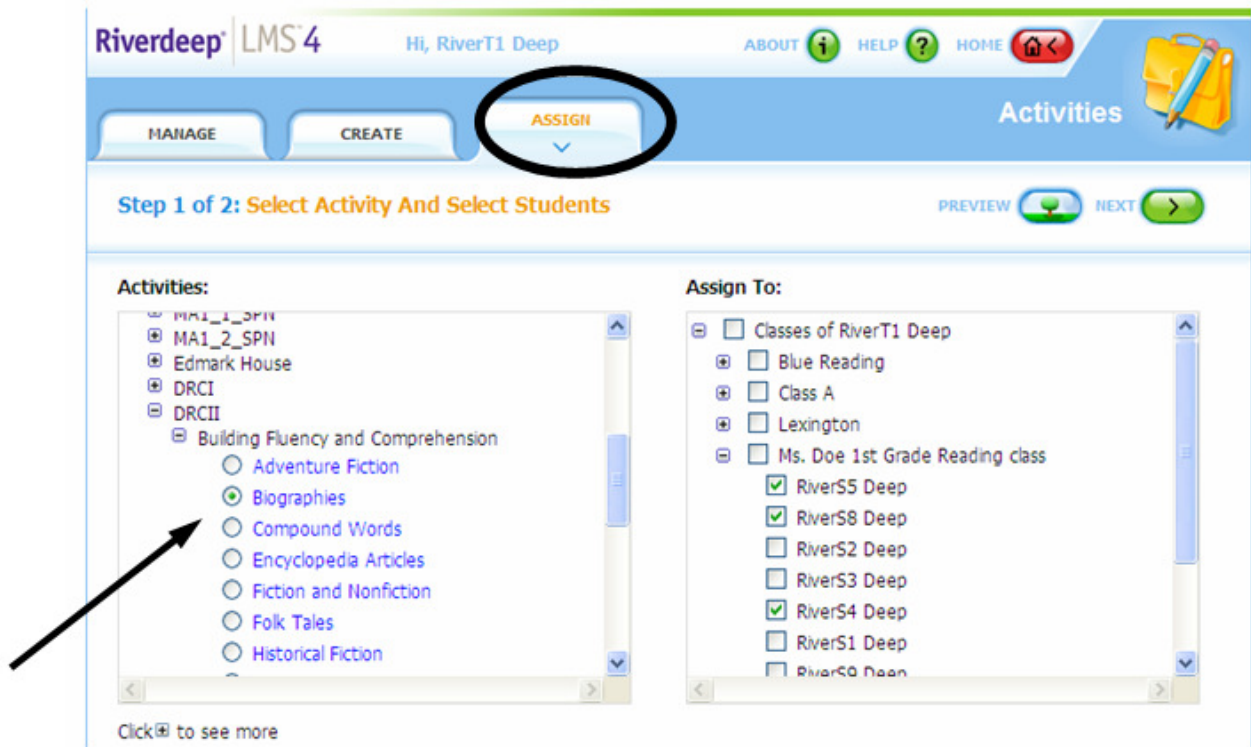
Riverdeep® | LMS 4
Hi, RiverT1 Deep
ABOUT HELP HOME
MANAGE
CREATE
ASSIGN
Activities
Step 1 of 2: Select Activity And Select Students
PREVIEW
NEXT

Activities:
MA1_1_SPN
MA1_2_SPN
Edmark House
DRCI
DRCII
Building Fluency and Comprehension
Adventure Fiction
Biographies
Compound Words
Encyclopedia Articles
Fiction and Nonfiction
Folk Tales
Historical Fiction

Assign To:
Classes of RiverT1 Deep
Blue Reading
Class A
Lexington
Ms. Doe 1st Grade Reading class
RiverS5 Deep
RiverS8 Deep
RiverS2 Deep
RiverS3 Deep
RiverS4 Deep
RiverS1 Deep
RiverS9 Deep

Click⊞ to see more